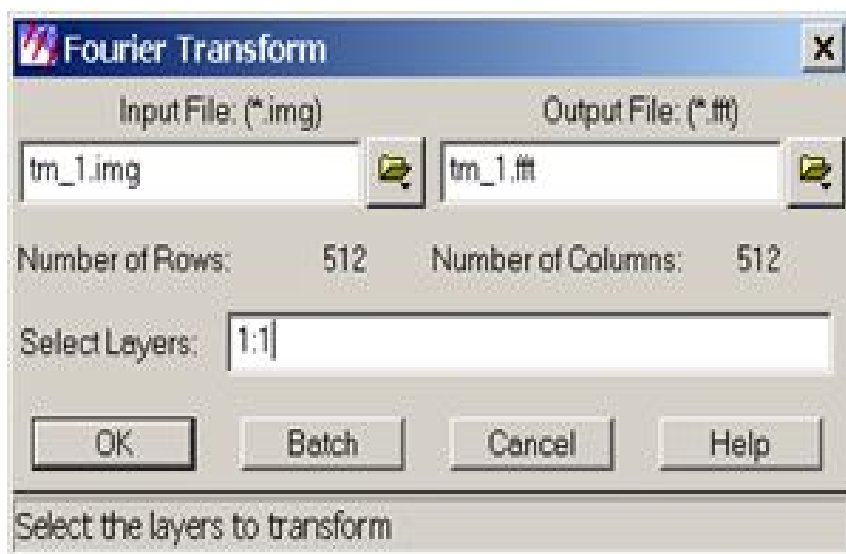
Fourier Transform

X

Input File: (*.img)

Output File: (*.fft)

tm_1.img

tm_1.fft

Number of Rows: 512

Number of Columns: 512

Select Layers: 1:1

OK

Batch

Cancel

Help

Select the layers to transform